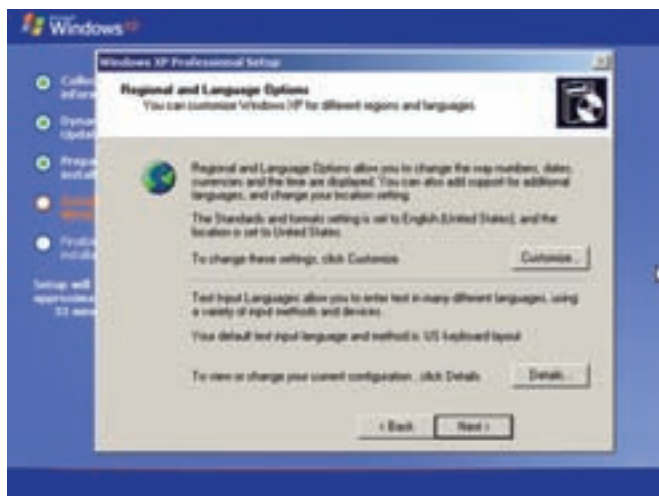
Windows XP

Collec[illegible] inform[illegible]

Dynam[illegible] Updat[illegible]

Prepa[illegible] install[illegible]

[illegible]

Finaliz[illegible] install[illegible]

Setup will approxima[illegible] 33 minu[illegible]

Windows XP Professional Setup

Regional and Language Options
You can customize Windows XP for different regions and languages.

Regional and Language Options allow you to change the way numbers, dates, currencies and the time are displayed. You can also add support for additional languages, and change your location setting.

The Standards and formats setting is set to English (United States), and the location is set to United States.

To change these settings, click Customize.

Customize...

Text Input Languages allow you to enter text in many different languages, using a variety of input methods and devices.

Your default text input language and method is: US keyboard layout

To view or change your current configuration, click Details.

Details...

< Back

Next >